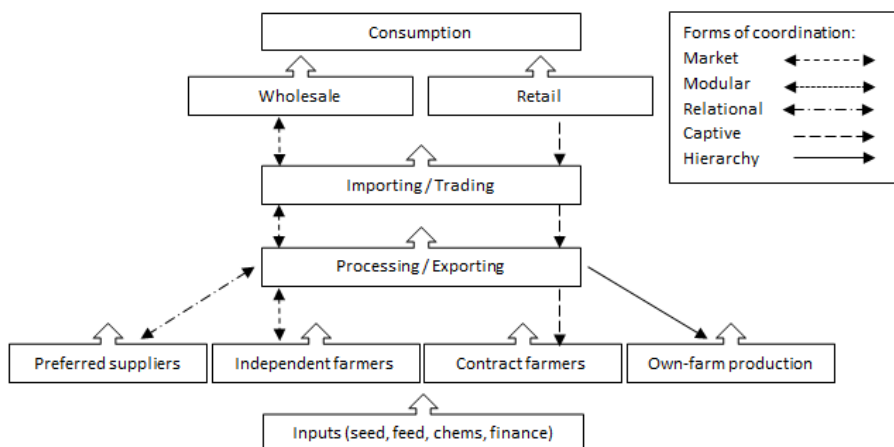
Consumption

Wholesale

Retail

Importing / Trading

Processing / Exporting

Preferred suppliers

Independent farmers

Contract farmers

Own-farm production

Inputs (seed, feed, chems, finance)

Forms of coordination:
Market
Modular
Relational
Captive
Hierarchy